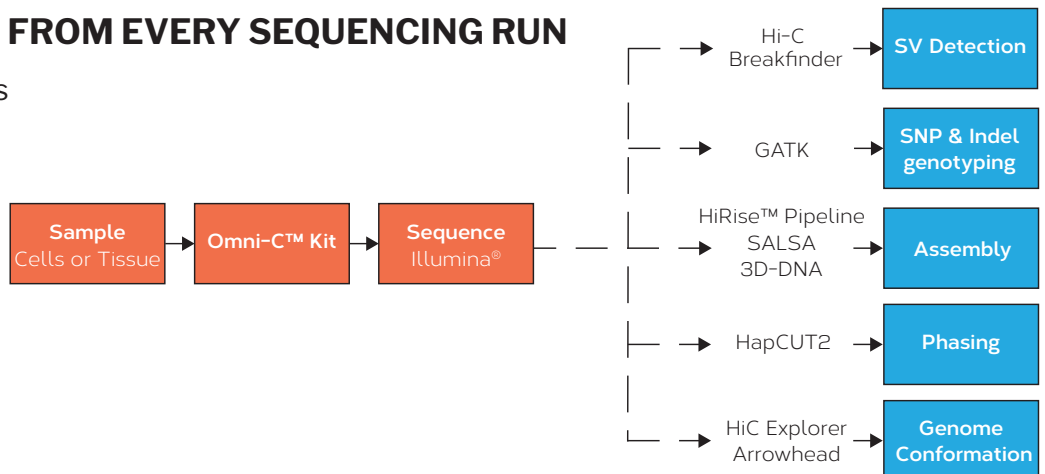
FROM EVERY SEQUENCING RUN

s

Sample
Cells or Tissue

Omni-C™ Kit

Sequence
Illumina®

Hi-C
Breakfinder

SV Detection

GATK

SNP & Indel genotyping

HiRise™ Pipeline
SALSA
3D-DNA

Assembly

HapCUT2

Phasing

HiC Explorer
Arrowhead

Genome Conformation